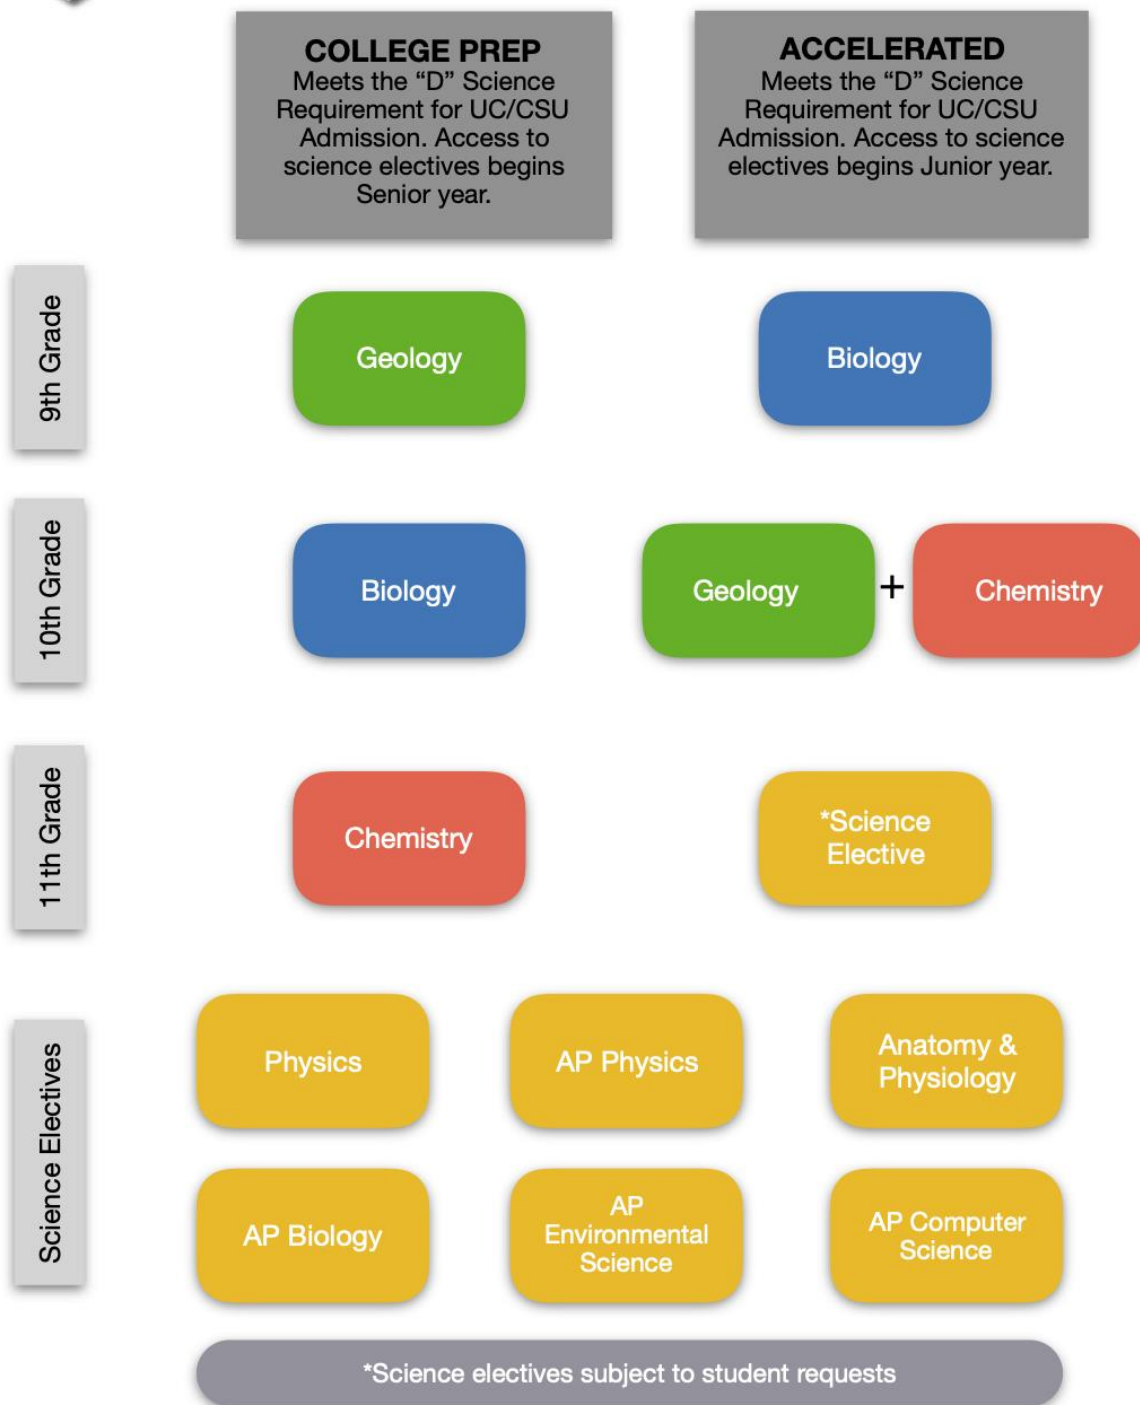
COLLEGE PREP
Meets the "D" Science Requirement for UC/CSU Admission. Access to science electives begins Senior year.

ACCELERATED
Meets the "D" Science Requirement for UC/CSU Admission. Access to science electives begins Junior year.

9th Grade

Geology

Biology

10th Grade

Biology

Geology + Chemistry

11th Grade

Chemistry

*Science Elective

Science Electives

Physics

AP Physics

Anatomy & Physiology

AP Biology

AP Environmental Science

AP Computer Science

*Science electives subject to student requests